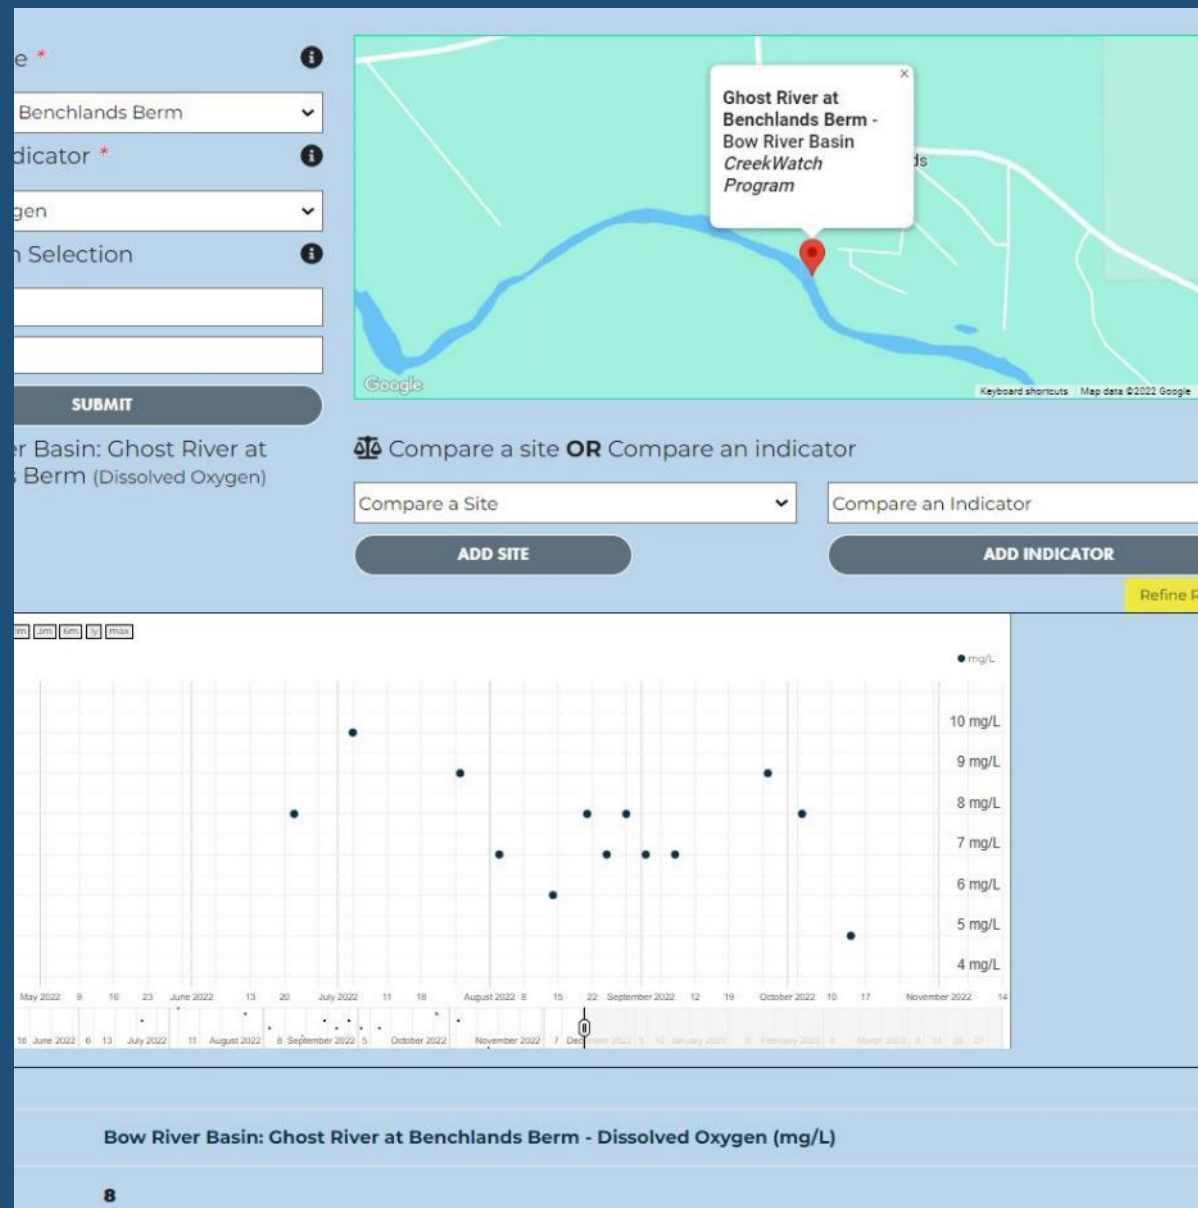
e *

Benchlands Berm

dicator *

gen

n Selection

SUBMIT

r Basin: Ghost River at
Berm (Dissolved Oxygen)

Ghost River at Benchlands Berm - Bow River Basin *CreekWatch Program*

ds

Google

Keyboard shortcuts Map data ©2022 Google

Compare a site **OR** Compare an indicator

Compare a Site

Compare an Indicator

ADD SITE

ADD INDICATOR

Refine R

1m 3m 6m 1y max

● mg/L

10 mg/L
9 mg/L
8 mg/L
7 mg/L
6 mg/L
5 mg/L
4 mg/L

May 2022 9 16 23 June 2022 13 20 July 2022 11 18 August 2022 8 15 22 September 2022 12 19 October 2022 10 17 November 2022 14

16 June 2022 6 13 July 2022 11 August 2022 8 September 2022 5 October 2022 November 2022 7 December 2022 5 12 January 2023 5 February 2023 March 2023 13 20 27

Bow River Basin: Ghost River at Benchlands Berm - Dissolved Oxygen (mg/L)

8